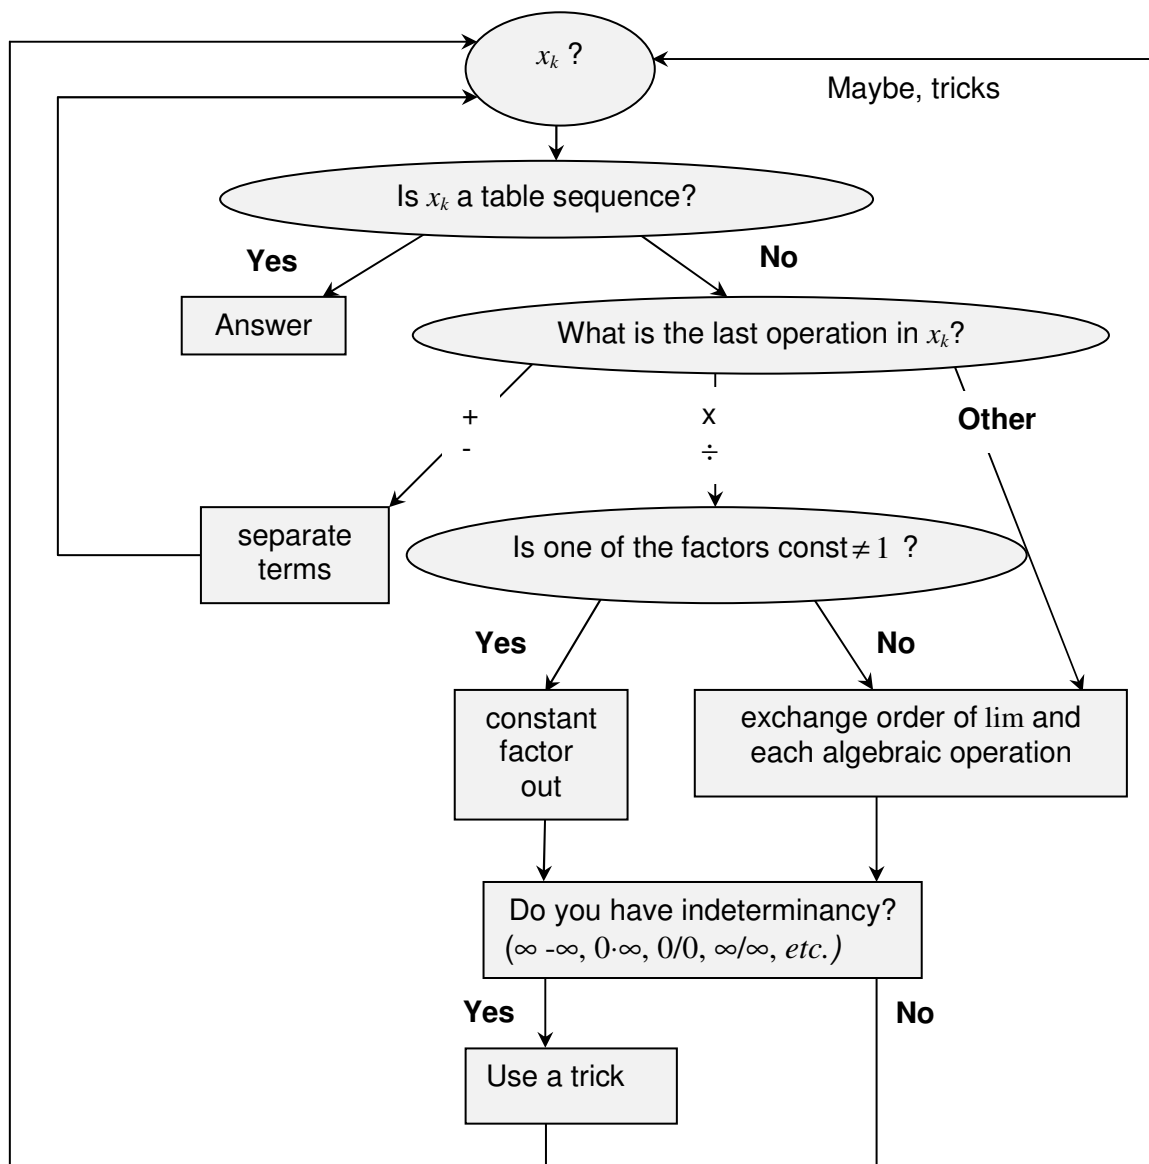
$x_k$ ?

Maybe, tricks

Is $x_k$ a table sequence?

Yes

No

Answer

What is the last operation in $x_k$?

+
-

x
÷

Other

separate terms

Is one of the factors const$\neq 1$ ?

Yes

No

constant factor out

exchange order of lim and each algebraic operation

Do you have indeterminancy?
($\infty - \infty$, $0 \cdot \infty$, $0/0$, $\infty/\infty$, *etc.*)

Yes

No

Use a trick